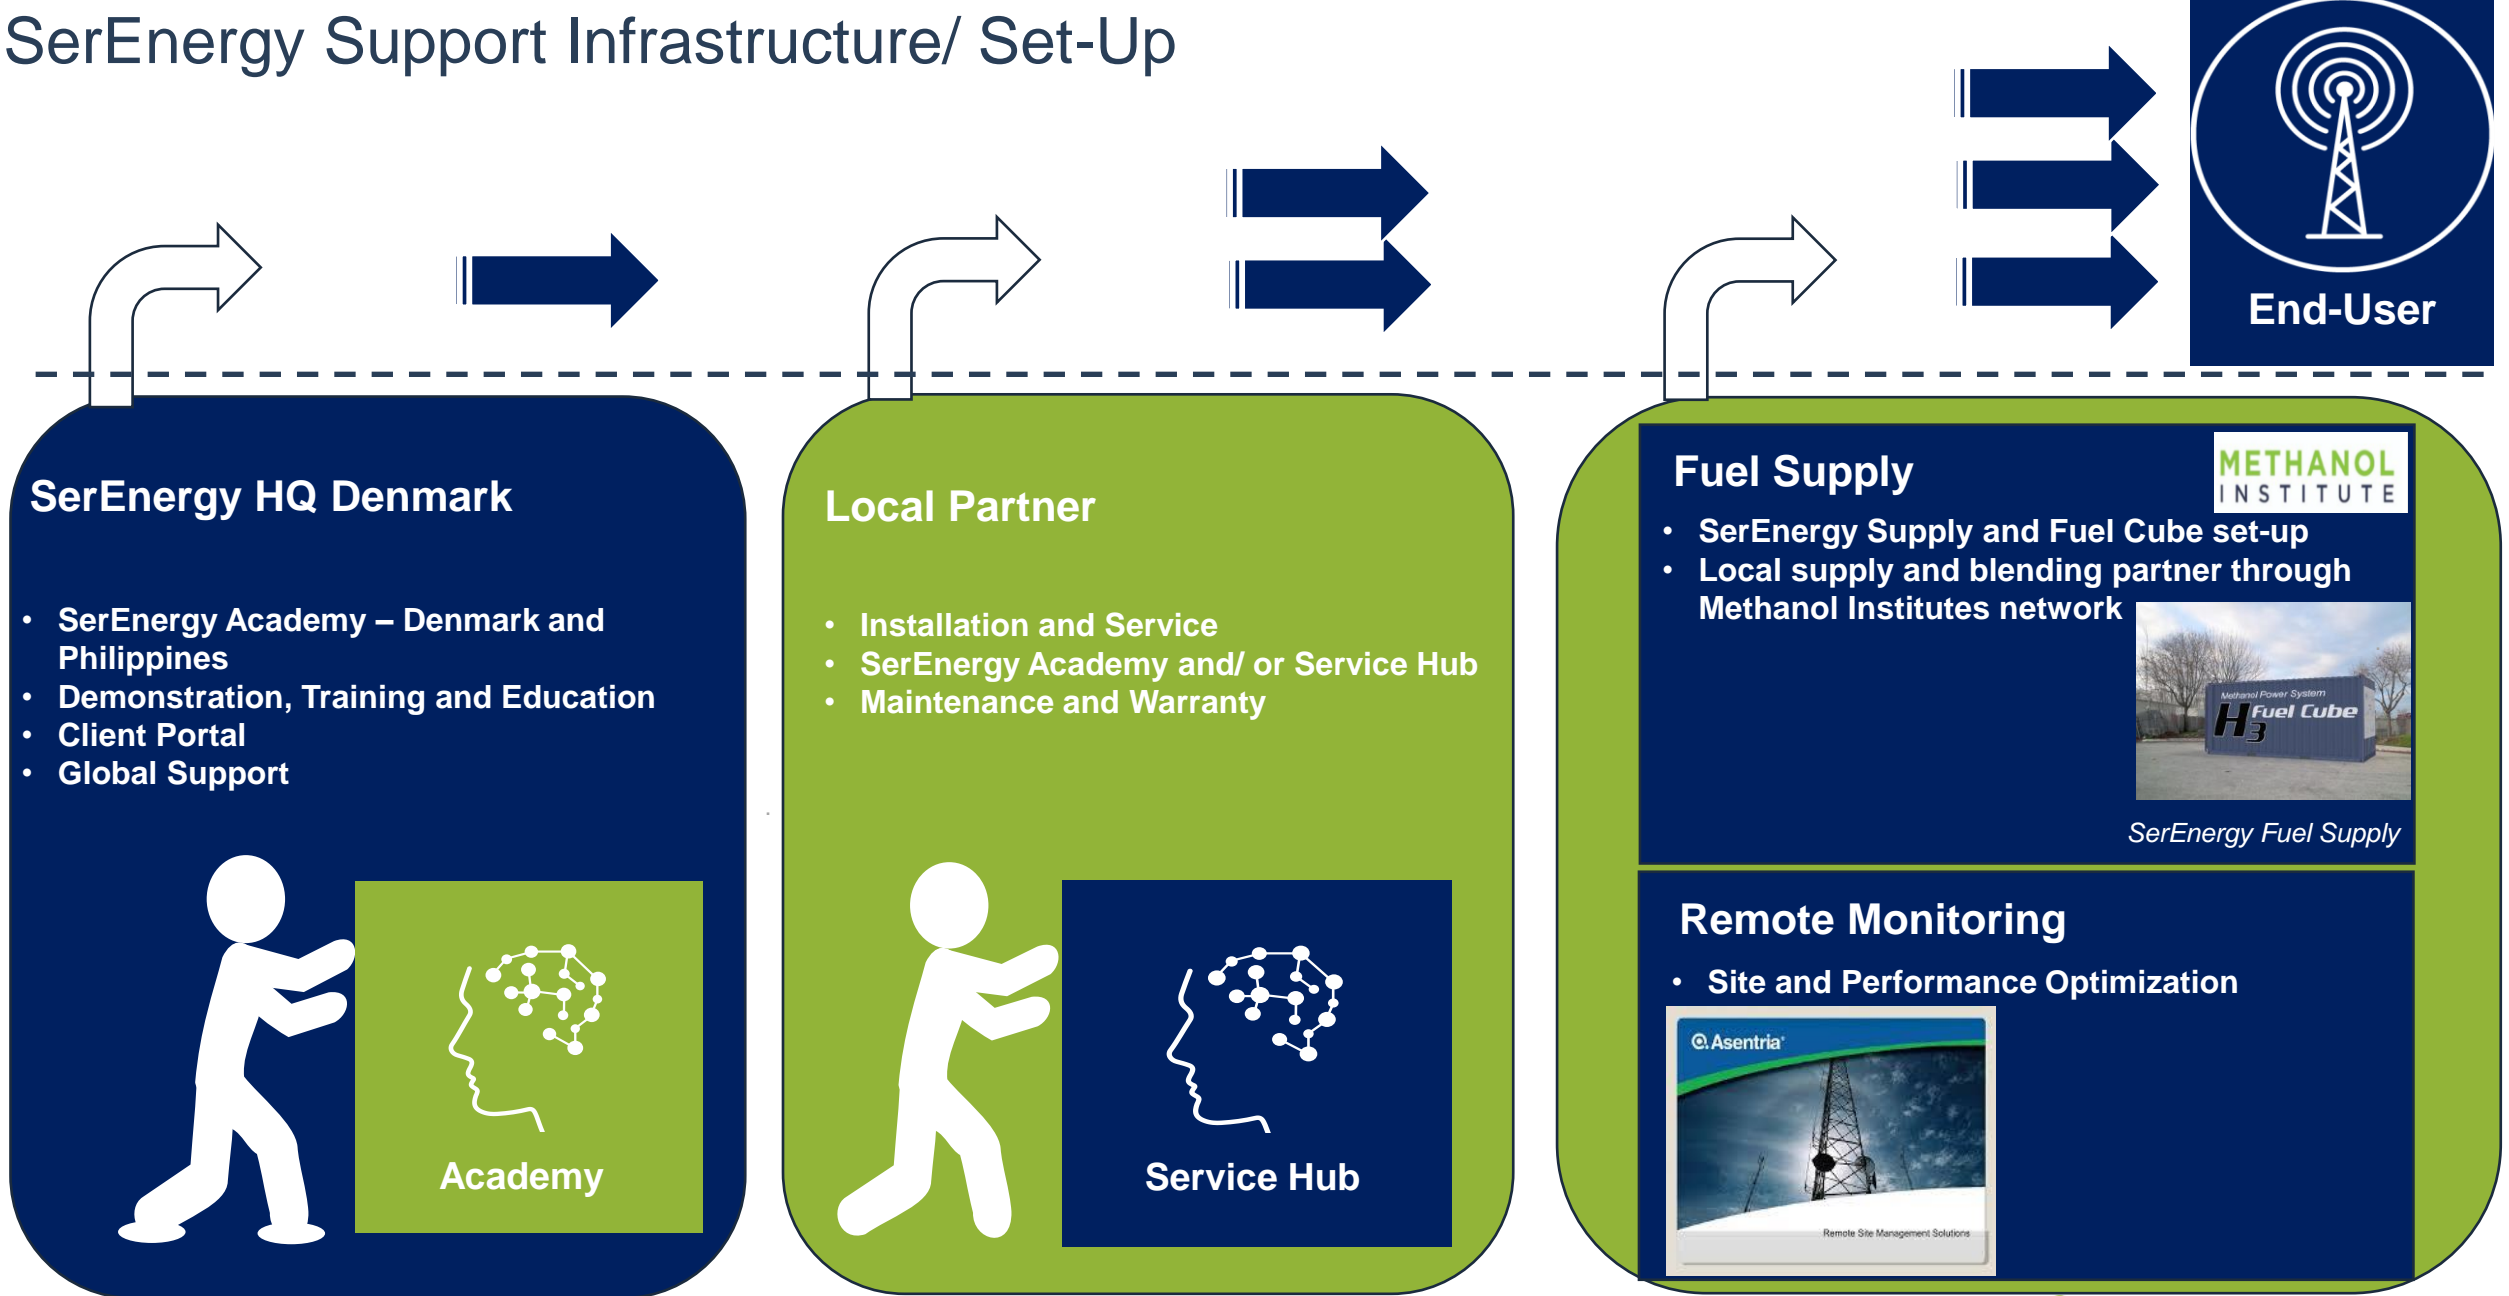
SerEnergy Support Infrastructure/ Set-Up

End-User

SerEnergy HQ Denmark

- SerEnergy Academy – Denmark and Philippines
- Demonstration, Training and Education
- Client Portal
- Global Support

Academy

Local Partner

- Installation and Service
- SerEnergy Academy and/ or Service Hub
- Maintenance and Warranty

Service Hub

Fuel Supply

METHANOL INSTITUTE

- SerEnergy Supply and Fuel Cube set-up
- Local supply and blending partner through Methanol Institutes network

Methanol Power System
H3 Fuel Cube

SerEnergy Fuel Supply

Remote Monitoring

- Site and Performance Optimization

Asentria
Remote Site Management Solutions